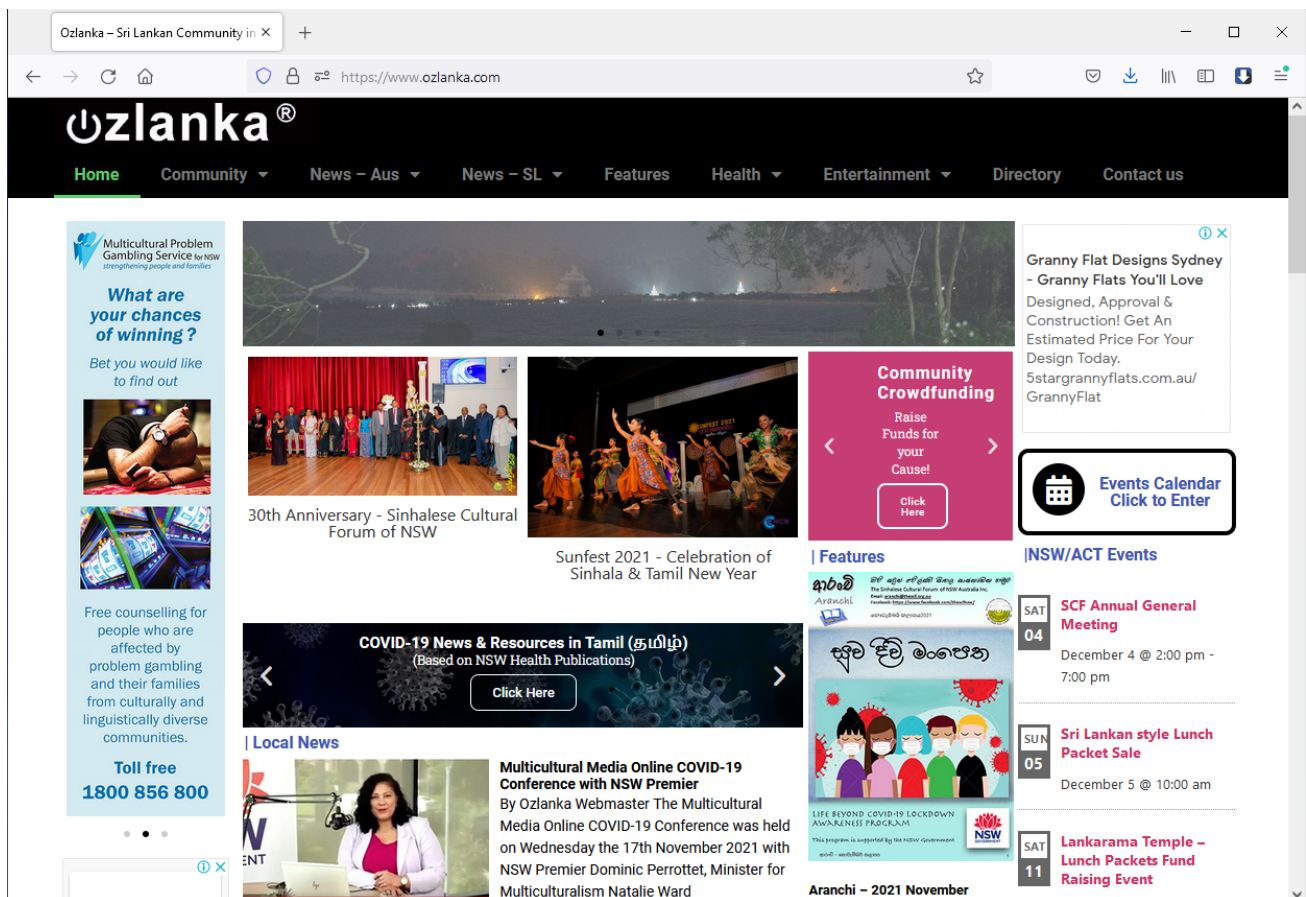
Ozlanka – Sri Lankan Community in ×

https://www.ozlanka.com

ozlanka®

Home Community News – Aus News – SL Features Health Entertainment Directory Contact us

Multicultural Problem Gambling Service for NSW
strengthening people and families

What are your chances of winning ?

Bet you would like to find out

Free counselling for people who are affected by problem gambling and their families from culturally and linguistically diverse communities.

Toll free
1800 856 800

30th Anniversary - Sinhalese Cultural Forum of NSW

Sunfest 2021 - Celebration of Sinhala & Tamil New Year

Community Crowdfunding

Raise Funds for your Cause!

Click Here

COVID-19 News & Resources in Tamil (தமிழ்)
(Based on NSW Health Publications)

Click Here

| Local News

Multicultural Media Online COVID-19 Conference with NSW Premier

By Ozlanka Webmaster The Multicultural Media Online COVID-19 Conference was held on Wednesday the 17th November 2021 with NSW Premier Dominic Perrottet, Minister for Multiculturalism Natalie Ward

| Features

ආරංචි
Aranchi

The Sinhalese Cultural Forum of NSW Australia Inc.

සුව දිවි මංපෙත

LIFE BEYOND COVID-19 LOCKDOWN AWARENESS PROGRAM

This program is supported by the NSW Government

NSW

Aranchi – 2021 November

Granny Flat Designs Sydney - Granny Flats You'll Love

Designed, Approval & Construction! Get An Estimated Price For Your Design Today.
5stargrannyflats.com.au/GrannyFlat

Events Calendar
Click to Enter

|NSW/ACT Events

SAT 04
SCF Annual General Meeting
December 4 @ 2:00 pm - 7:00 pm

SUN 05
Sri Lankan style Lunch Packet Sale
December 5 @ 10:00 am

SAT 11
Lankarama Temple – Lunch Packets Fund Raising Event